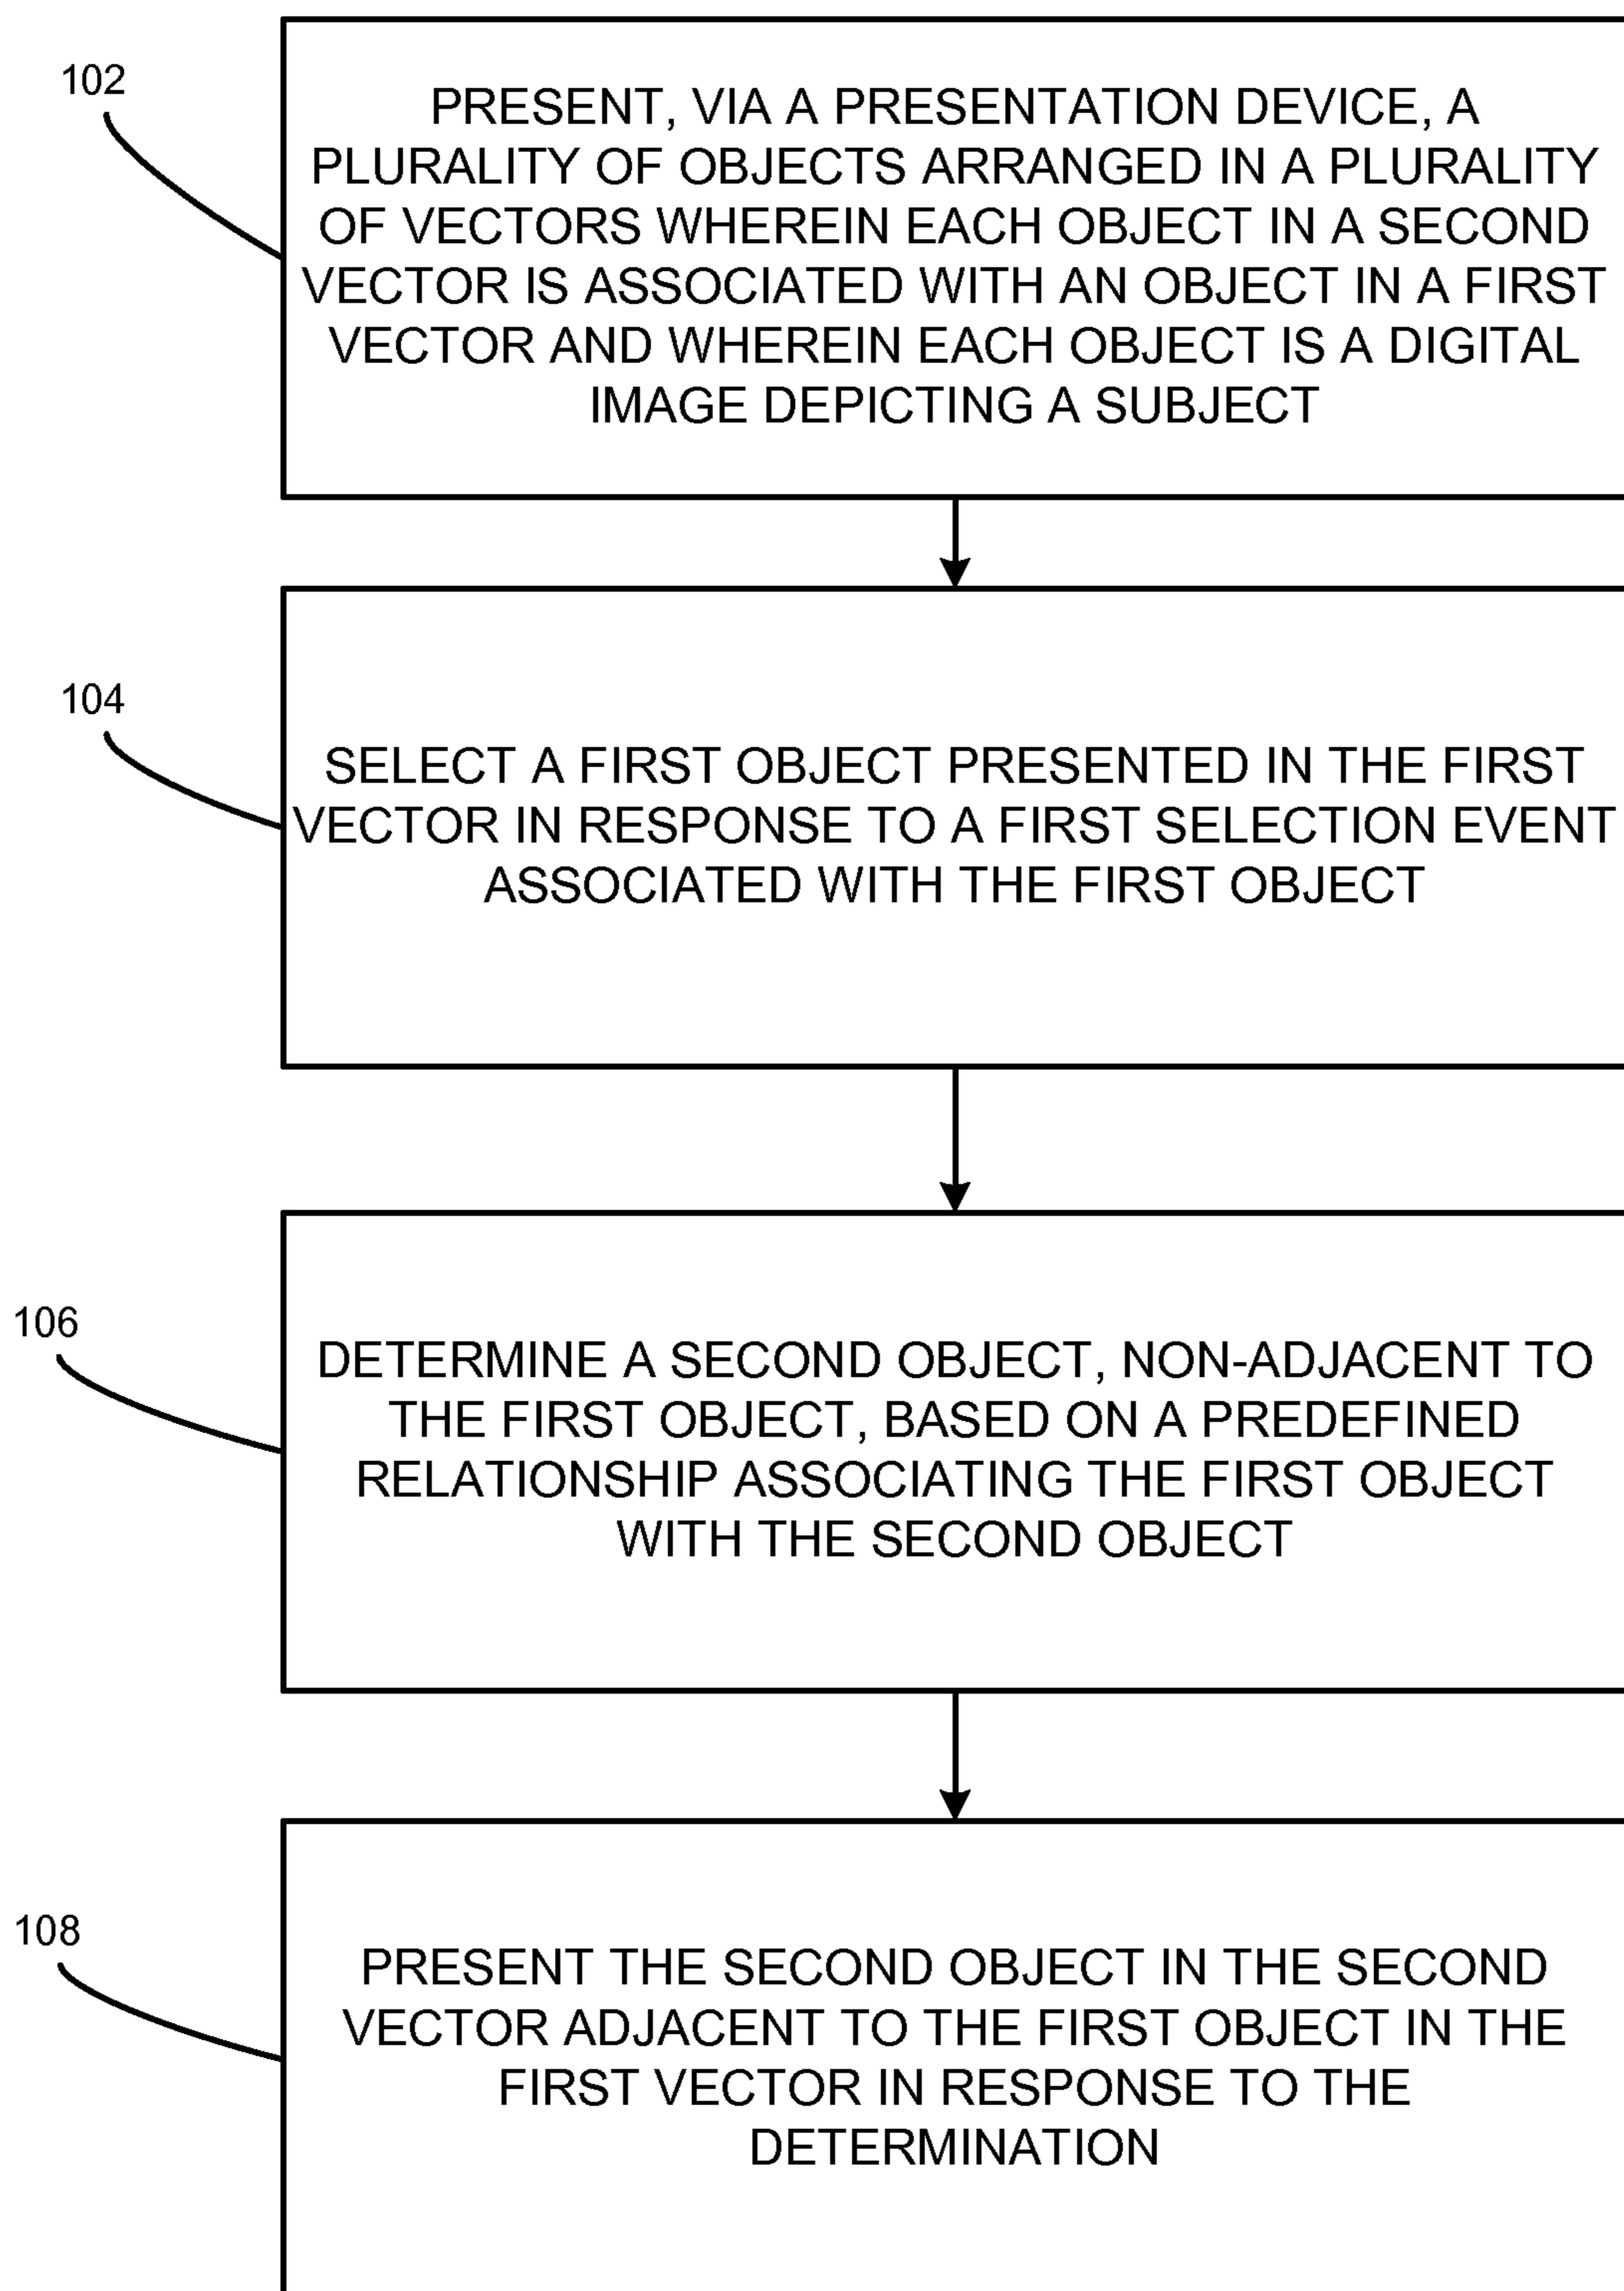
102

PRESENT, VIA A PRESENTATION DEVICE, A PLURALITY OF OBJECTS ARRANGED IN A PLURALITY OF VECTORS WHEREIN EACH OBJECT IN A SECOND VECTOR IS ASSOCIATED WITH AN OBJECT IN A FIRST VECTOR AND WHEREIN EACH OBJECT IS A DIGITAL IMAGE DEPICTING A SUBJECT

104

SELECT A FIRST OBJECT PRESENTED IN THE FIRST VECTOR IN RESPONSE TO A FIRST SELECTION EVENT ASSOCIATED WITH THE FIRST OBJECT

106

DETERMINE A SECOND OBJECT, NON-ADJACENT TO THE FIRST OBJECT, BASED ON A PREDEFINED RELATIONSHIP ASSOCIATING THE FIRST OBJECT WITH THE SECOND OBJECT

108

PRESENT THE SECOND OBJECT IN THE SECOND VECTOR ADJACENT TO THE FIRST OBJECT IN THE FIRST VECTOR IN RESPONSE TO THE DETERMINATION